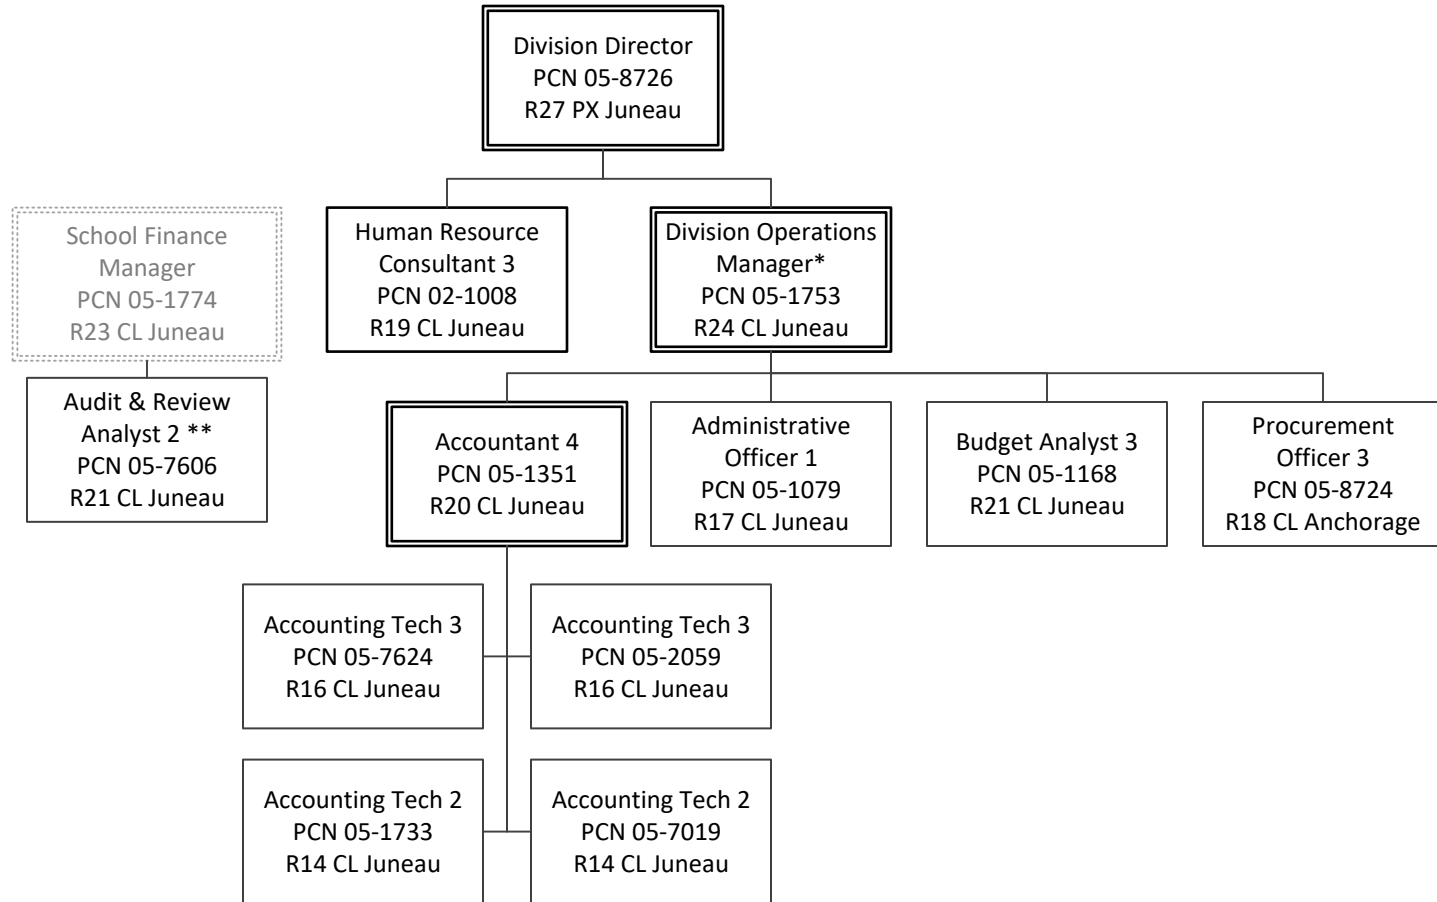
Division Director
PCN 05-8726
R27 PX Juneau

School Finance Manager
PCN 05-1774
R23 CL Juneau

Human Resource Consultant 3
PCN 02-1008
R19 CL Juneau

Division Operations Manager*
PCN 05-1753
R24 CL Juneau

Audit & Review Analyst 2 **
PCN 05-7606
R21 CL Juneau

Accountant 4
PCN 05-1351
R20 CL Juneau

Administrative Officer 1
PCN 05-1079
R17 CL Juneau

Budget Analyst 3
PCN 05-1168
R21 CL Juneau

Procurement Officer 3
PCN 05-8724
R18 CL Anchorage

Accounting Tech 3
PCN 05-7624
R16 CL Juneau

Accounting Tech 3
PCN 05-2059
R16 CL Juneau

Accounting Tech 2
PCN 05-1733
R14 CL Juneau

Accounting Tech 2
PCN 05-7019
R14 CL Juneau